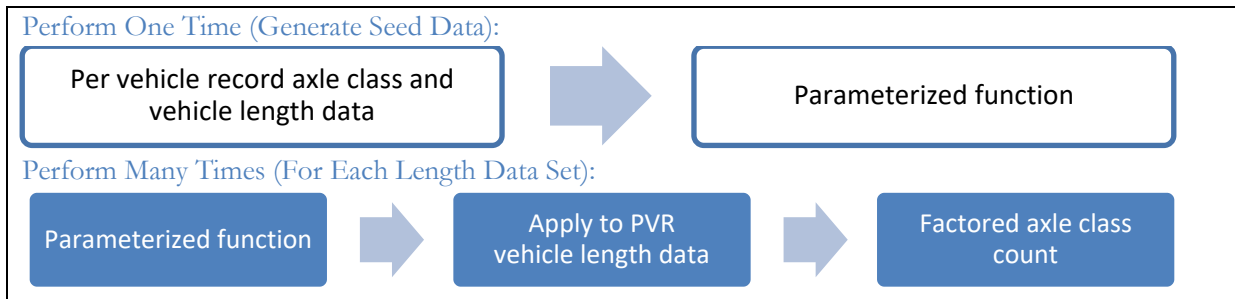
Perform One Time (Generate Seed Data):

Per vehicle record axle class and vehicle length data

Parameterized function

Perform Many Times (For Each Length Data Set):

Parameterized function

Apply to PVR vehicle length data

Factored axle class count